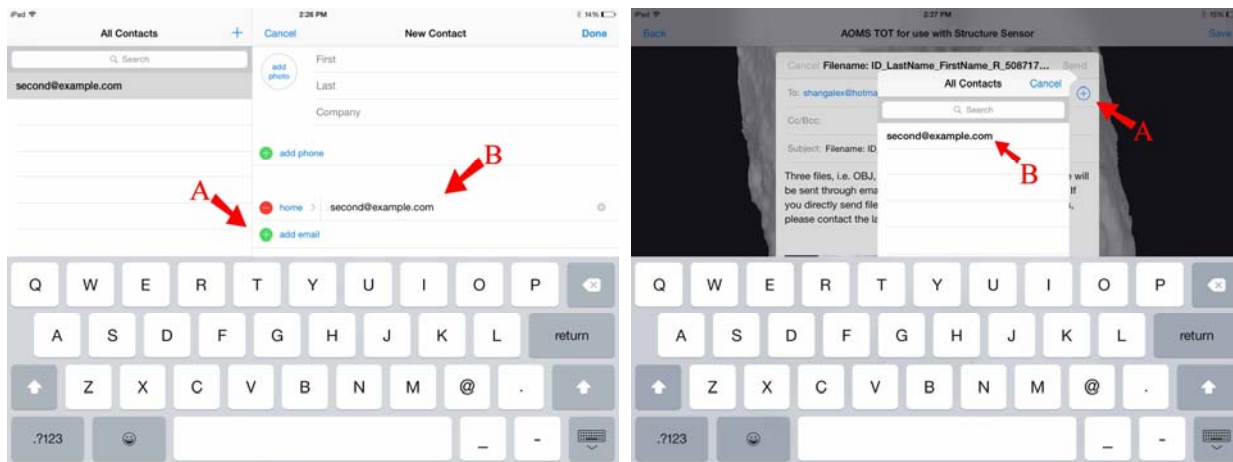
iPad 2:26 PM 14%

All Contacts +

Search

second@example.com

Cancel New Contact Done

add photo

First

Last

Company

add phone

A

B

home second@example.com

add email

Q W E R T Y U I O P

A S D F G H J K L return

Z X C V B N M @ .

.?123 _ -

iPad 2:27 PM 15%

Back AOMS TOT for use with Structure Sensor Save

Cancel Filename: ID_LastName_FirstName_R_508717... Send

To: shangalex@hotma

Cc/Bcc:

Subject: Filename: ID

Three files, i.e. OBJ, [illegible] will be sent through ema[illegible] If you directly send file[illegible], please contact the la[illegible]

All Contacts Cancel

Search

second@example.com

A

B

Q W E R T Y U I O P

A S D F G H J K L return

Z X C V B N M @ .

.?123 _ -